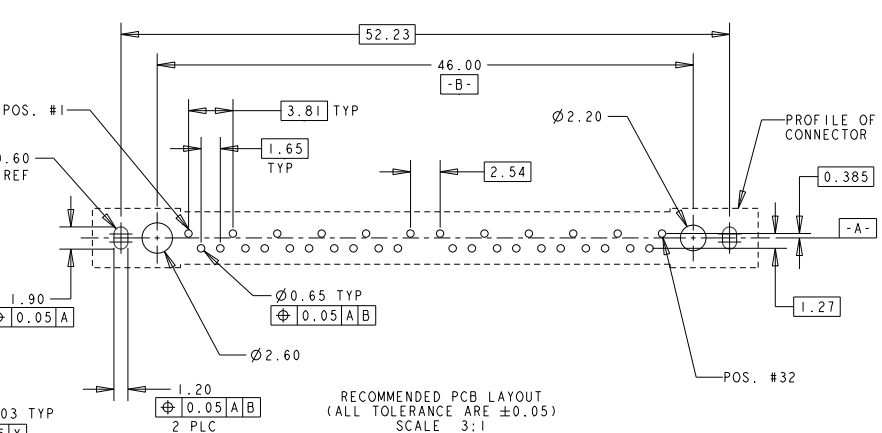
52.23

46.00
-B-

POS. #1

3.81 TYP

1.65
TYP

2.54

Ø2.20

PROFILE OF CONNECTOR

0.385

.60
REF

-A-

1.90
⊕ 0.05 A

Ø0.65 TYP
⊕ 0.05 A B

1.27

Ø2.60

POS. #32

1.20
⊕ 0.05 A B
2 PLC

03 TYP

RECOMMENDED PCB LAYOUT
(ALL TOLERANCE ARE ±0.05)
SCALE 3:1